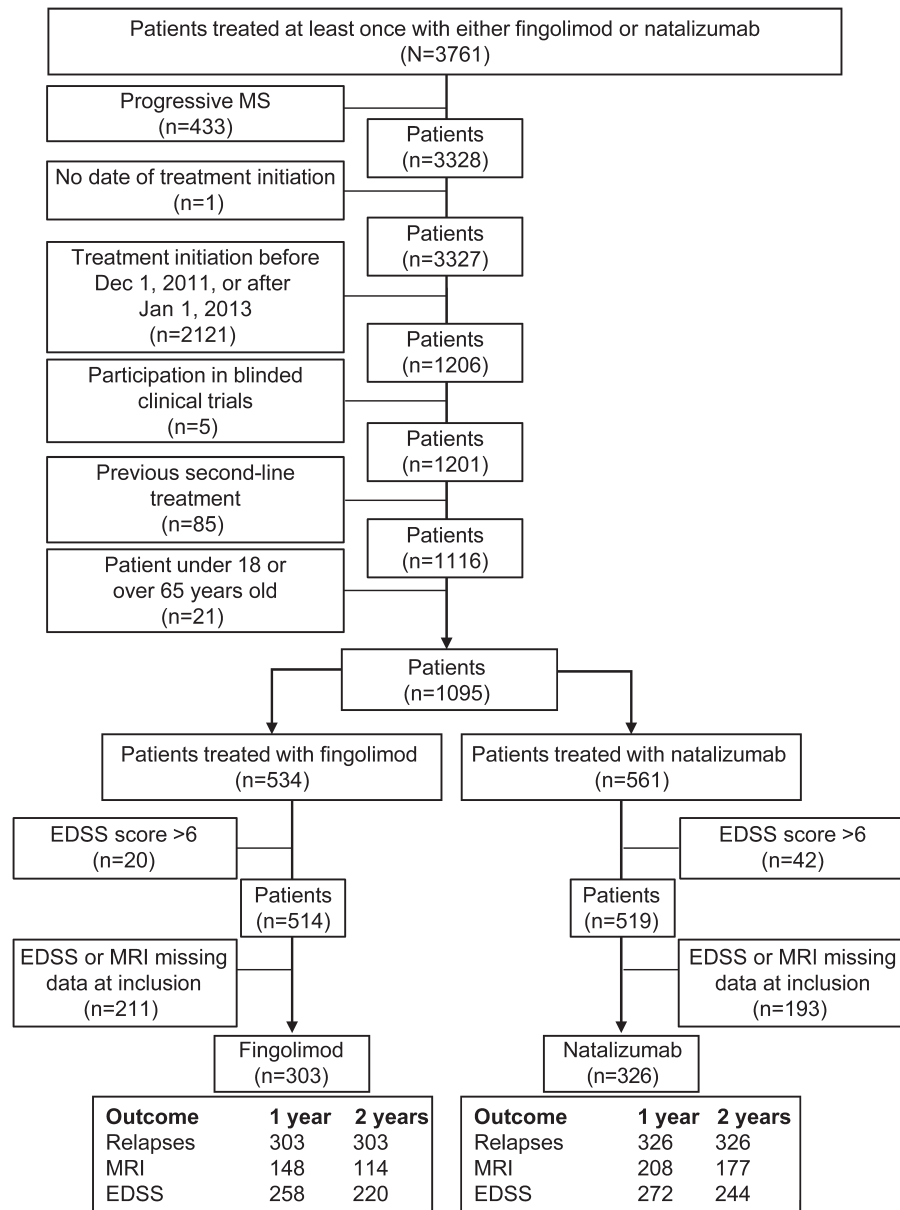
Patients treated at least once with either fingolimod or natalizumab (N=3761)

Progressive MS (n=433)

Patients (n=3328)

No date of treatment initiation (n=1)

Patients (n=3327)

Treatment initiation before Dec 1, 2011, or after Jan 1, 2013 (n=2121)

Patients (n=1206)

Participation in blinded clinical trials (n=5)

Patients (n=1201)

Previous second-line treatment (n=85)

Patients (n=1116)

Patient under 18 or over 65 years old (n=21)

Patients (n=1095)

Patients treated with fingolimod (n=534)

Patients treated with natalizumab (n=561)

EDSS score >6 (n=20)

Patients (n=514)

EDSS or MRI missing data at inclusion (n=211)

Fingolimod (n=303)

| Outcome | 1 year | 2 years |
|---|---|---|
| Relapses | 303 | 303 |
| MRI | 148 | 114 |
| EDSS | 258 | 220 |

EDSS score >6 (n=42)

Patients (n=519)

EDSS or MRI missing data at inclusion (n=193)

Natalizumab (n=326)

| Outcome | 1 year | 2 years |
|---|---|---|
| Relapses | 326 | 326 |
| MRI | 208 | 177 |
| EDSS | 272 | 244 |